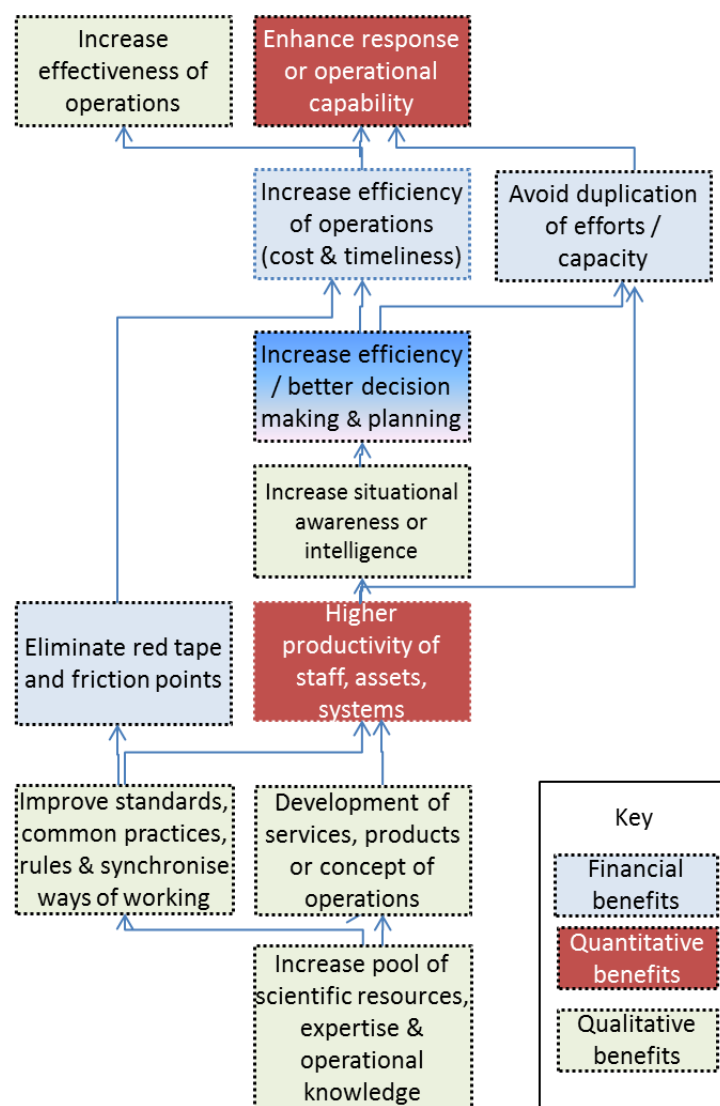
Increase effectiveness of operations

Enhance response or operational capability

Increase efficiency of operations (cost & timeliness)

Avoid duplication of efforts / capacity

Increase efficiency / better decision making & planning

Increase situational awareness or intelligence

Eliminate red tape and friction points

Higher productivity of staff, assets, systems

Improve standards, common practices, rules & synchronise ways of working

Development of services, products or concept of operations

Increase pool of scientific resources, expertise & operational knowledge

Key

Financial benefits

Quantitative benefits

Qualitative benefits